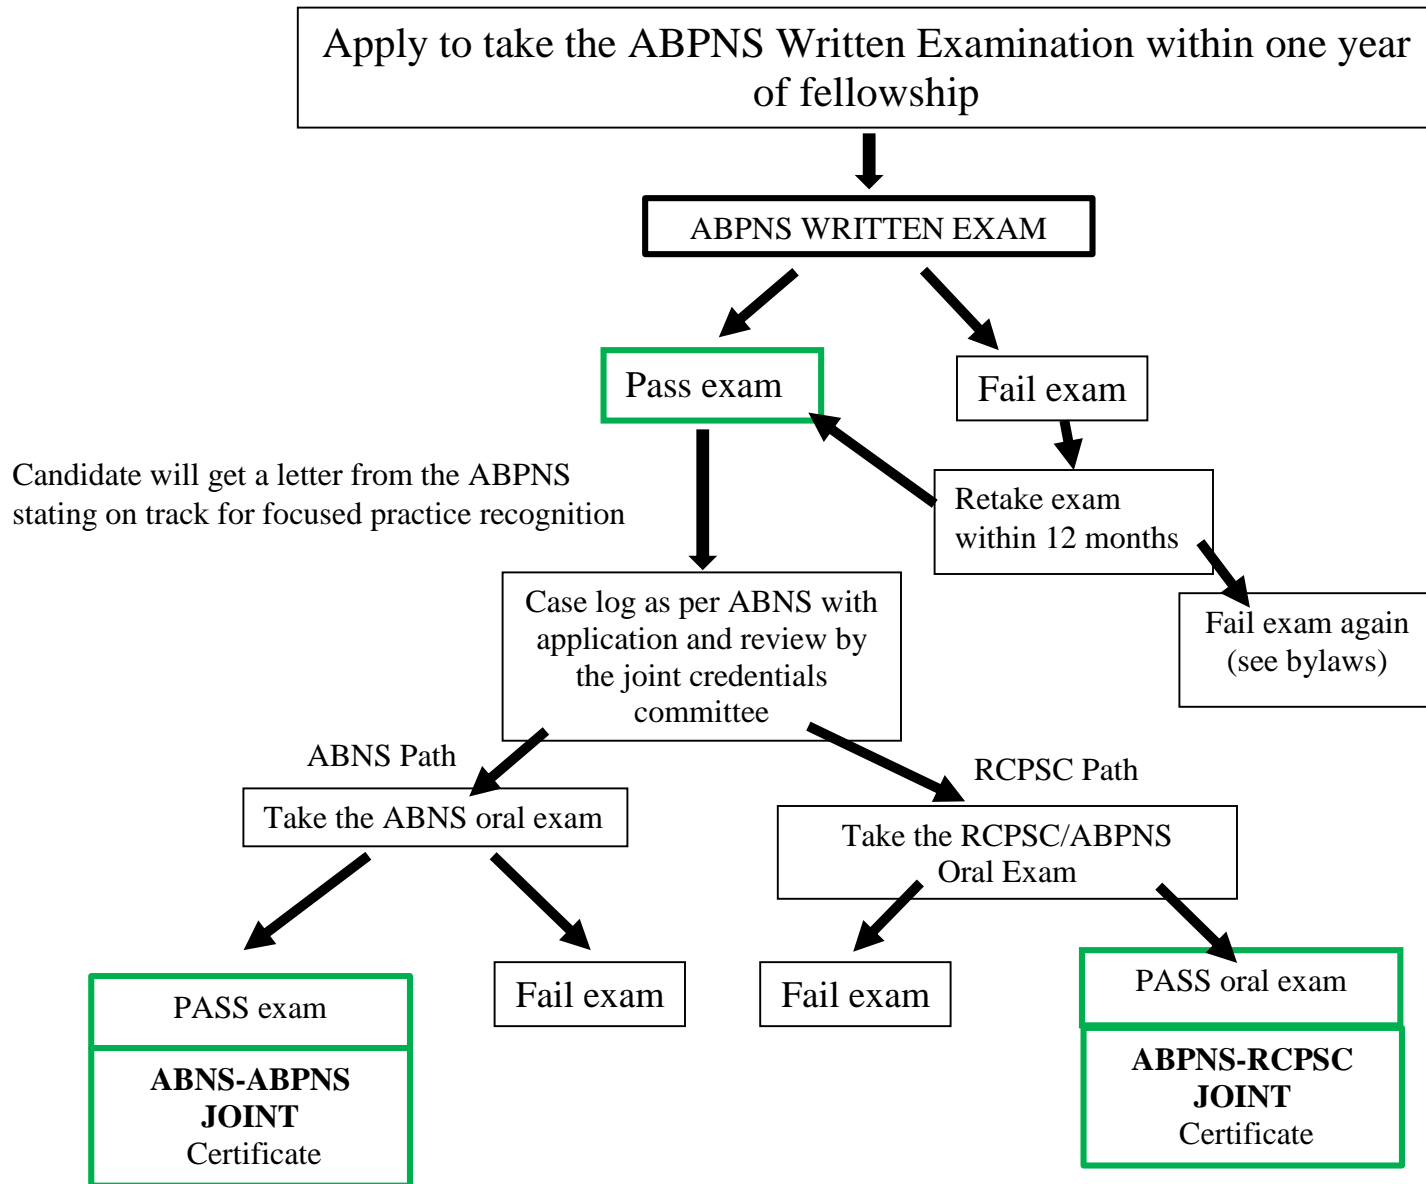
Apply to take the ABPNS Written Examination within one year of fellowship

ABPNS WRITTEN EXAM

Pass exam

Fail exam

Candidate will get a letter from the ABPNS stating on track for focused practice recognition

Retake exam within 12 months

Fail exam again (see bylaws)

Case log as per ABNS with application and review by the joint credentials committee

ABNS Path

RCPSC Path

Take the ABNS oral exam

Take the RCPSC/ABPNS Oral Exam

PASS exam

ABNS-ABPNS JOINT Certificate

Fail exam

Fail exam

PASS oral exam

ABPNS-RCPSC JOINT Certificate